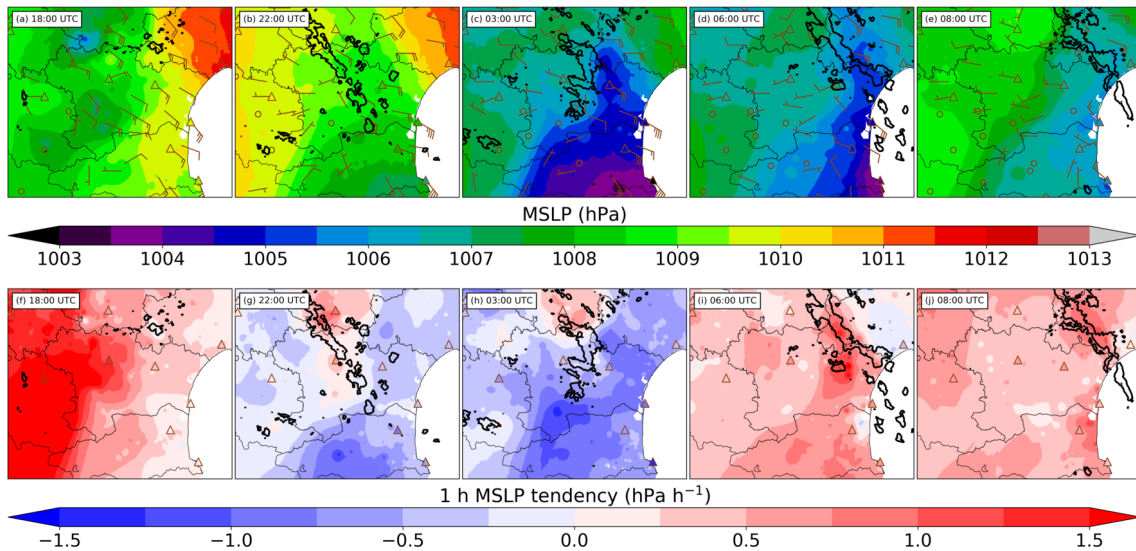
(a) 18:00 UTC

(b) 22:00 UTC

(c) 03:00 UTC

(d) 06:00 UTC

(e) 08:00 UTC

MSLP (hPa)

1003 1004 1005 1006 1007 1008 1009 1010 1011 1012 1013

(f) 18:00 UTC

(g) 22:00 UTC

(h) 03:00 UTC

(i) 06:00 UTC

(j) 08:00 UTC

1 h MSLP tendency (hPa h$^{-1}$)

−1.5 −1.0 −0.5 0.0 0.5 1.0 1.5